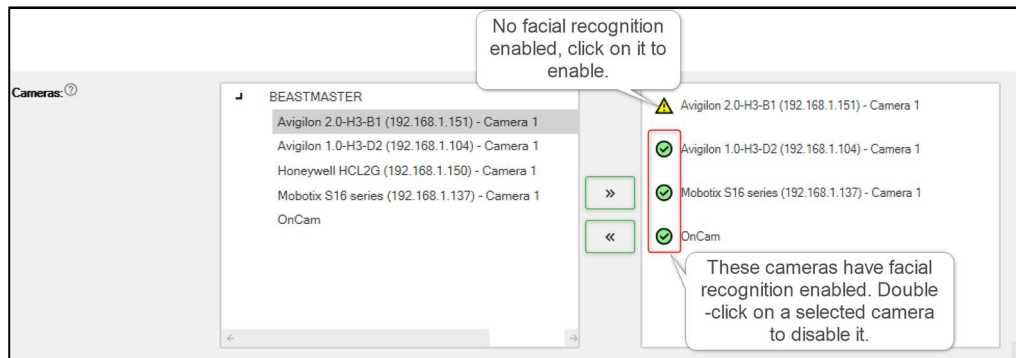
Cameras: ?

BEASTMASTER

Avigilon 2.0-H3-B1 (192.168.1.151) - Camera 1

Avigilon 1.0-H3-D2 (192.168.1.104) - Camera 1

Honeywell HCL2G (192.168.1.150) - Camera 1

Mobotix S16 series (192.168.1.137) - Camera 1

OnCam

»

«

No facial recognition enabled, click on it to enable.

Avigilon 2.0-H3-B1 (192.168.1.151) - Camera 1

Avigilon 1.0-H3-D2 (192.168.1.104) - Camera 1

Mobotix S16 series (192.168.1.137) - Camera 1

OnCam

These cameras have facial recognition enabled. Double-click on a selected camera to disable it.